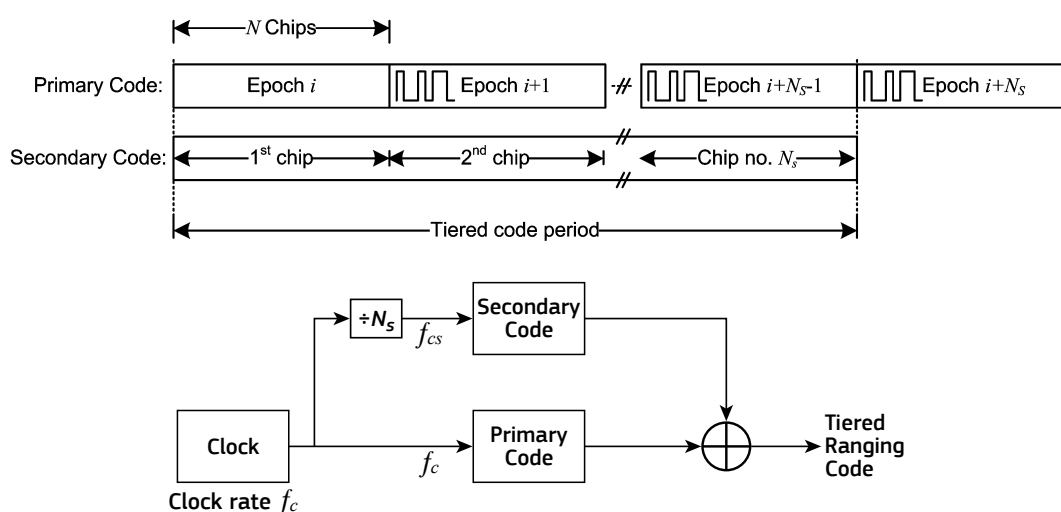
$N$ Chips

Primary Code: Epoch $i$ Epoch $i$+1 Epoch $i+N_S$-1 Epoch $i+N_S$

Secondary Code: 1$^{st}$ chip 2$^{nd}$ chip Chip no. $N_s$

Tiered code period

$\div N_s$

$f_{cs}$

Secondary Code

Clock

$f_c$

Primary Code

Tiered Ranging Code

Clock rate $f_c$